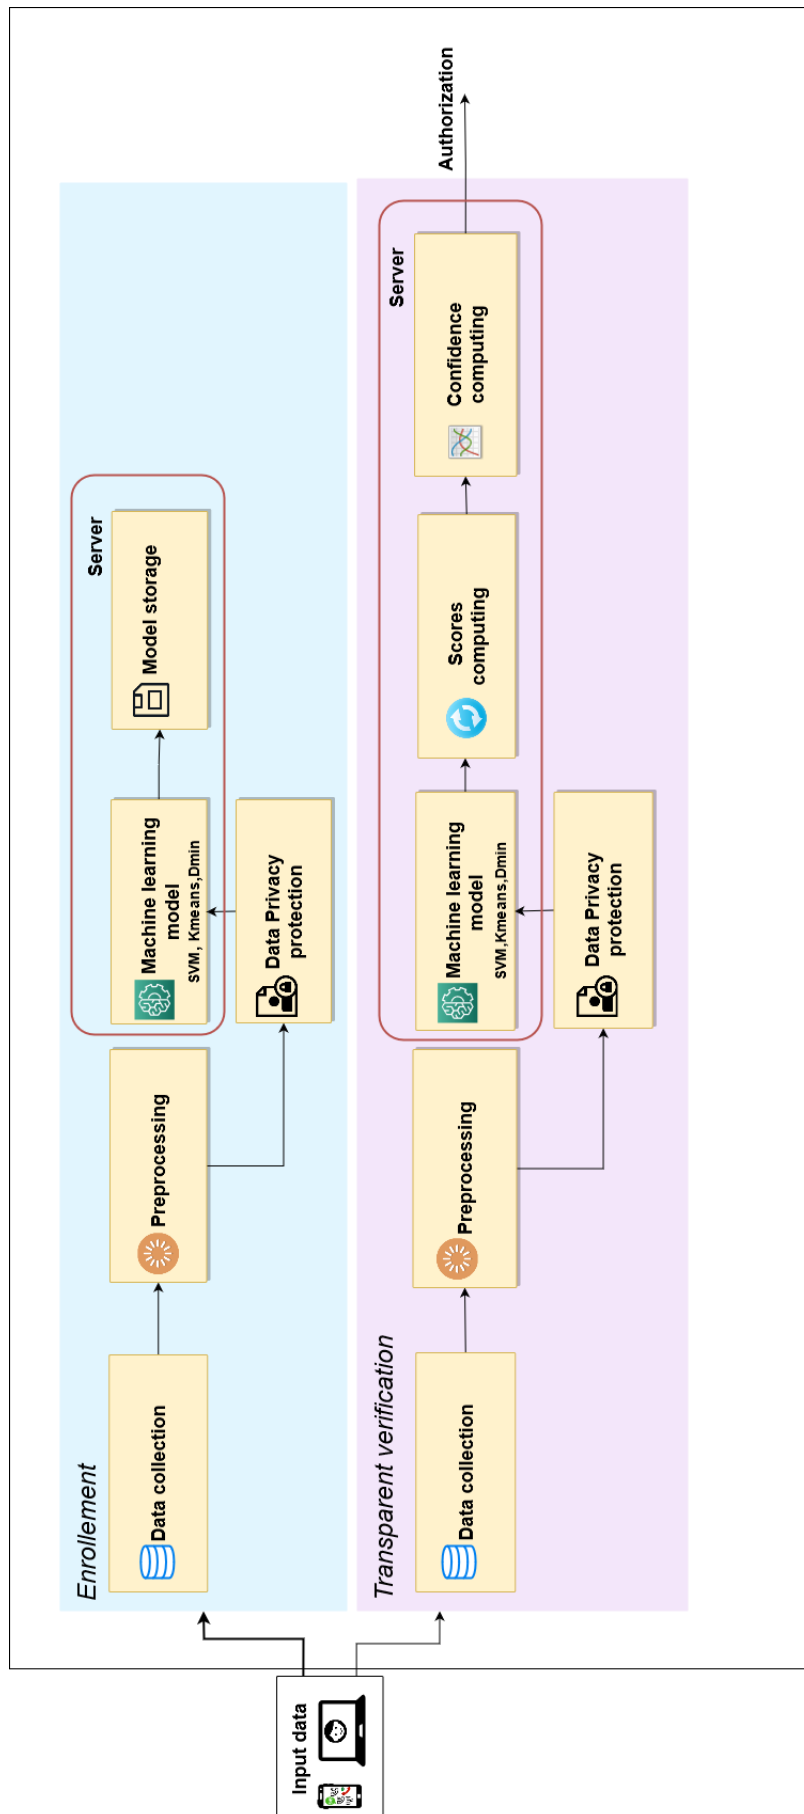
Enrollement

Data collection

Preprocessing

Data Privacy protection

Server

Machine learning model SVM, Kmeans,Dmin

Model storage

Transparent verification

Data collection

Preprocessing

Data Privacy protection

Server

Machine learning model SVM,Kmeans,Dmin

Scores computing

Confidence computing

Authorization

Input data